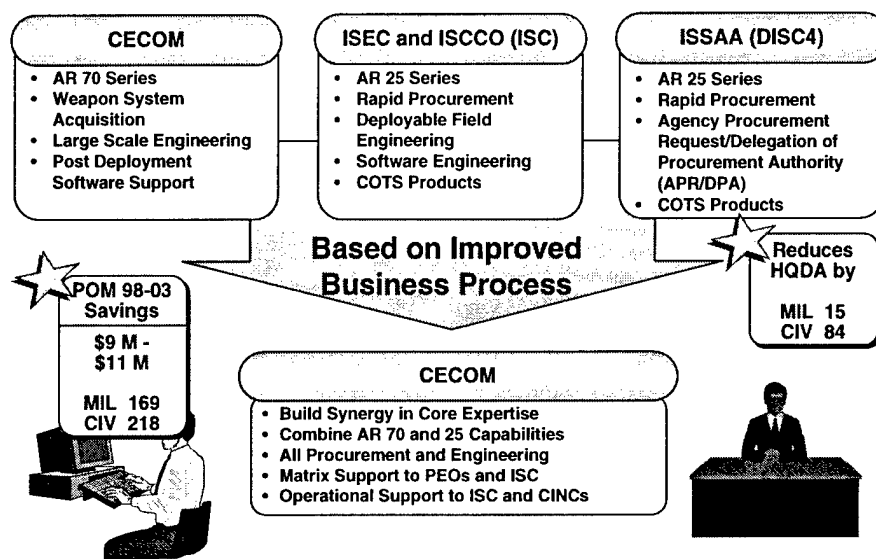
CECOM

- AR 70 Series
- Weapon System Acquisition
- Large Scale Engineering
- Post Deployment Software Support

ISEC and ISCCO (ISC)

- AR 25 Series
- Rapid Procurement
- Deployable Field Engineering
- Software Engineering
- COTS Products

ISSAA (DISC4)

- AR 25 Series
- Rapid Procurement
- Agency Procurement Request/Delegation of Procurement Authority (APR/DPA)
- COTS Products

Based on Improved Business Process

POM 98-03 Savings

$9 M - $11 M

MIL 169
CIV 218

Reduces HQDA by

MIL 15
CIV 84

CECOM

- Build Synergy in Core Expertise
- Combine AR 70 and 25 Capabilities
- All Procurement and Engineering
- Matrix Support to PEOs and ISC
- Operational Support to ISC and CINCs